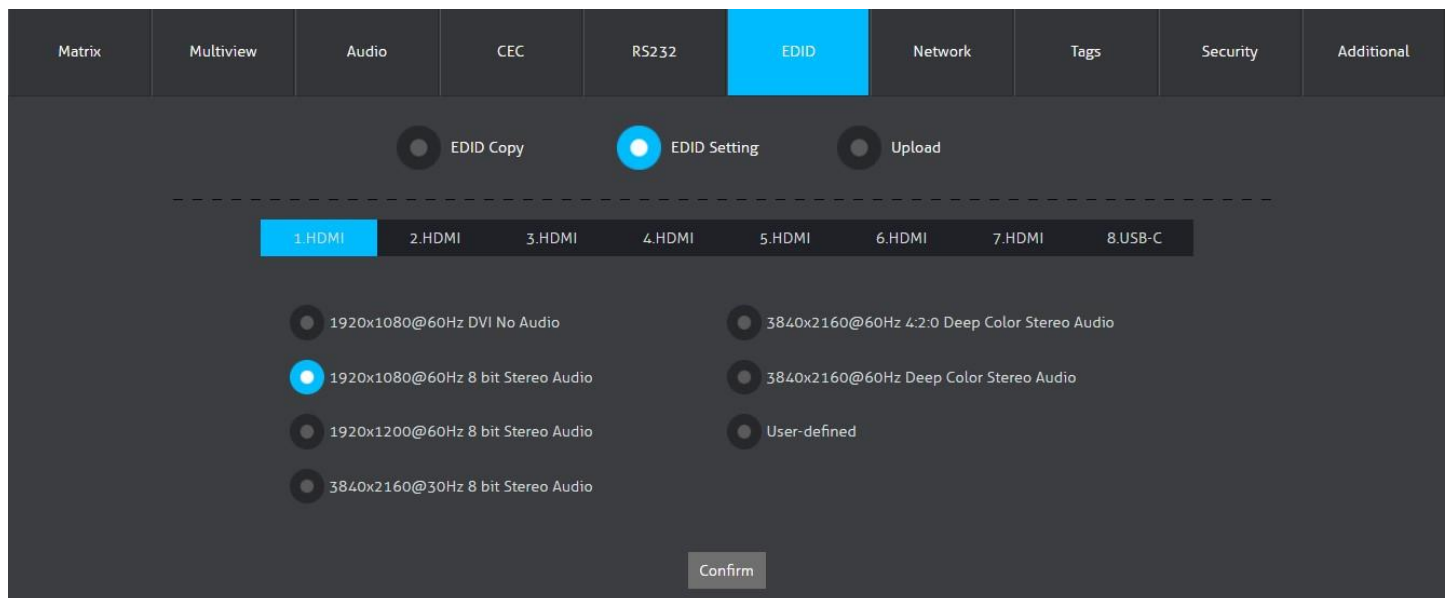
Matrix | Multiview | Audio | CEC | RS232 | EDID | Network | Tags | Security | Additional

EDID Copy
EDID Setting
Upload

1.HDMI 2.HDMI 3.HDMI 4.HDMI 5.HDMI 6.HDMI 7.HDMI 8.USB-C

1920x1080@60Hz DVI No Audio
1920x1080@60Hz 8 bit Stereo Audio
1920x1200@60Hz 8 bit Stereo Audio
3840x2160@30Hz 8 bit Stereo Audio

3840x2160@60Hz 4:2:0 Deep Color Stereo Audio
3840x2160@60Hz Deep Color Stereo Audio
User-defined

Confirm